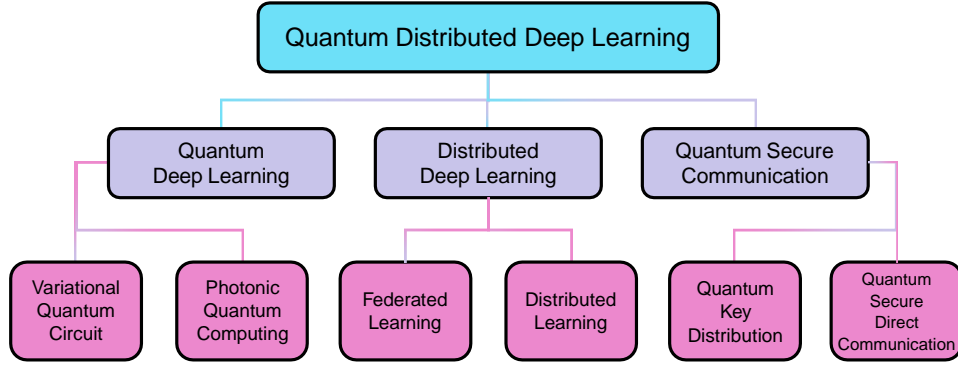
Quantum Distributed Deep Learning

Quantum Deep Learning

Distributed Deep Learning

Quantum Secure Communication

Variational Quantum Circuit

Photonic Quantum Computing

Federated Learning

Distributed Learning

Quantum Key Distribution

Quantum Secure Direct Communication